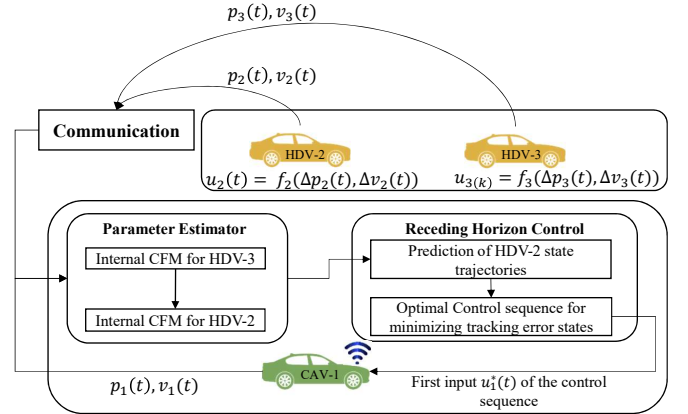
$p_3(t), v_3(t)$

$p_2(t), v_2(t)$

Communication

HDV-2

HDV-3

$u_2(t) = f_2(\Delta p_2(t), \Delta v_2(t))$

$u_{3(k)} = f_3(\Delta p_3(t), \Delta v_3(t))$

Parameter Estimator

Internal CFM for HDV-3

Internal CFM for HDV-2

Receding Horizon Control

Prediction of HDV-2 state trajectories

Optimal Control sequence for minimizing tracking error states

CAV-1

$p_1(t), v_1(t)$

First input $u_1^*(t)$ of the control sequence